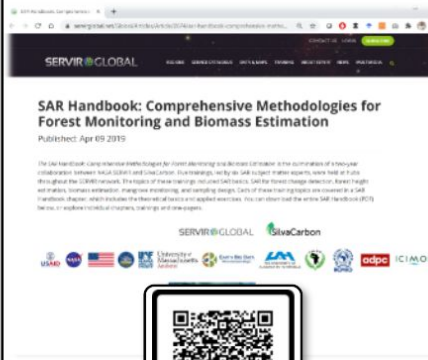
SAR Handbook: Comprehensive Methodologies for Forest Monitoring and Biomass Estimation

Published: Apr 09 2019

servirglobal.net/ServirAfrica/Articles/Article/2674/sar-handbook-comprehensive-methodologies

CONTACT US LOGIN SUBSCRIBE

SERVIR GLOBAL

The SAR Handbook: Comprehensive Methodologies for Forest Monitoring and Biomass Estimation is the culmination of a two-year collaboration between NASA SERVIR and SilvaCarbon. Five trainings, led by six SAR subject matter experts, were held at hubs throughout the SERVIR network. The topics of these trainings included SAR basics, SAR for forest change detection, forest height estimation, biomass estimation, mangrove monitoring, and sampling design. Each of these training topics are covered in a SAR handbook chapter, which includes the theoretical basics and applied exercises. You can download the entire SAR Handbook (PDF) below, or explore individual chapters, trainings and time-papers.

SERVIR GLOBAL SilvaCarbon

USAID NASA University of Massachusetts Amherst adpc ICIMOD